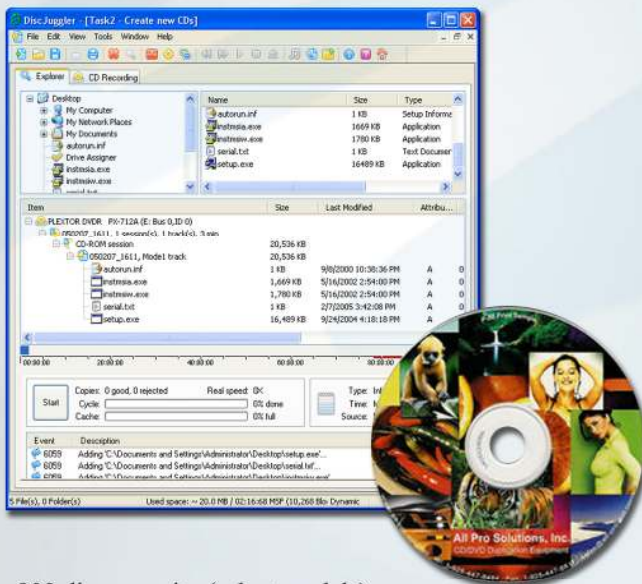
DiscJuggler - [Task2 - Create new CDs]

File Edit View Tools Window Help

Explorer CD Recording

Desktop
My Computer
My Network Places
My Documents
autorun.inf
Drive Assigner
instmsia.exe
instmsiw.exe

| Name | Size | Type |
|---|---|---|
| autorun.inf | 1 KB | Setup Informa |
| instmsia.exe | 1669 KB | Application |
| instmsiw.exe | 1780 KB | Application |
| serial.txt | 1 KB | Text Documen |
| setup.exe | 16489 KB | Application |

| Item | Size | Last Modified | Attribu... |
|---|---|---|---|
| PLEXTOR DVDR PX-712A (E: Bus 0,ID:0) | | | |
| 050207_1611, 1 session(s), 1 track(s), 3 min | | | |
| CD-ROM session | 20,536 KB | | |
| 050207_1611, Mode1 track | 20,536 KB | | |
| autorun.inf | 1 KB | 9/8/2000 10:38:36 PM | A |
| instmsia.exe | 1,669 KB | 5/16/2002 2:54:00 PM | A |
| instmsiw.exe | 1,780 KB | 5/16/2002 2:54:00 PM | A |
| serial.txt | 1 KB | 2/7/2005 3:42:08 PM | A |
| setup.exe | 16,489 KB | 9/24/2004 4:18:18 PM | A |

00:00:00 20:00:00 40:00:00 60:00:00 80:00:00

Start Copies: 0 good, 0 rejected Real speed: 0X
Cycle: 0% done
Cache: 0% full

Type: Int
Time:
Source:

| Event | Description |
|---|---|
| 6059 | Adding 'C:\Documents and Settings\Administrator\Desktop\setup.exe'... |
| 6059 | Adding 'C:\Documents and Settings\Administrator\Desktop\serial.txt'... |
| 6059 | Adding 'C:\Documents and Settings\Administrator\Desktop\instmsiw.exe' |

5 File(s), 0 Folder(s) Used space: ~ 20.0 MB / 02:16:68 MSF (10,268 Blo Dynamic

All Pro Solutions, Inc.
CD/DVD Duplication Equipment